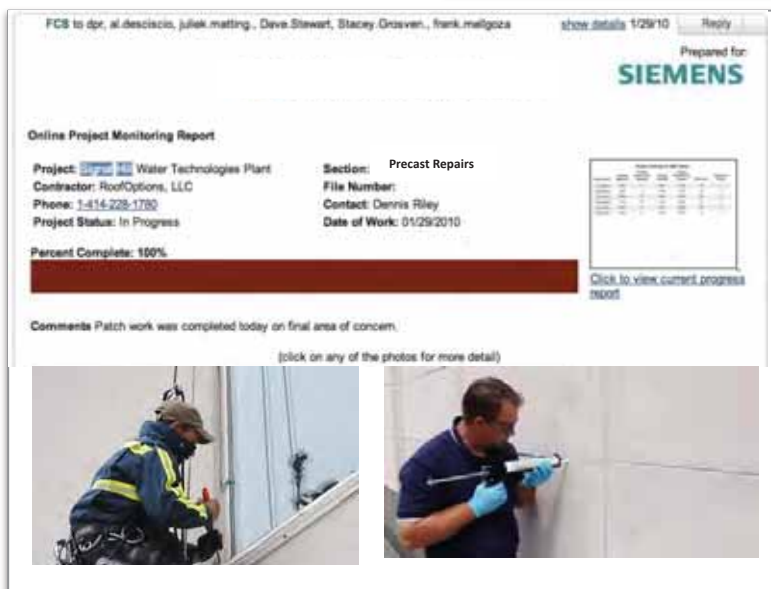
FCS to dpr, al.desciscio, juliek.matting., Dave.Stewart, Stacey.Grosven., frank.mellgoza show details 1/29/10 Reply

Prepared for:
SIEMENS

Online Project Monitoring Report

Project: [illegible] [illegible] Water Technologies Plant
Contractor: RoofOptions, LLC
Phone: 1-414-228-1780
Project Status: In Progress

Section: Precast Repairs
File Number:
Contact: Dennis Riley
Date of Work: 01/29/2010

Percent Complete: 100%

Click to view current progress report

Comments Patch work was completed today on final area of concern.

(click on any of the photos for more detail)